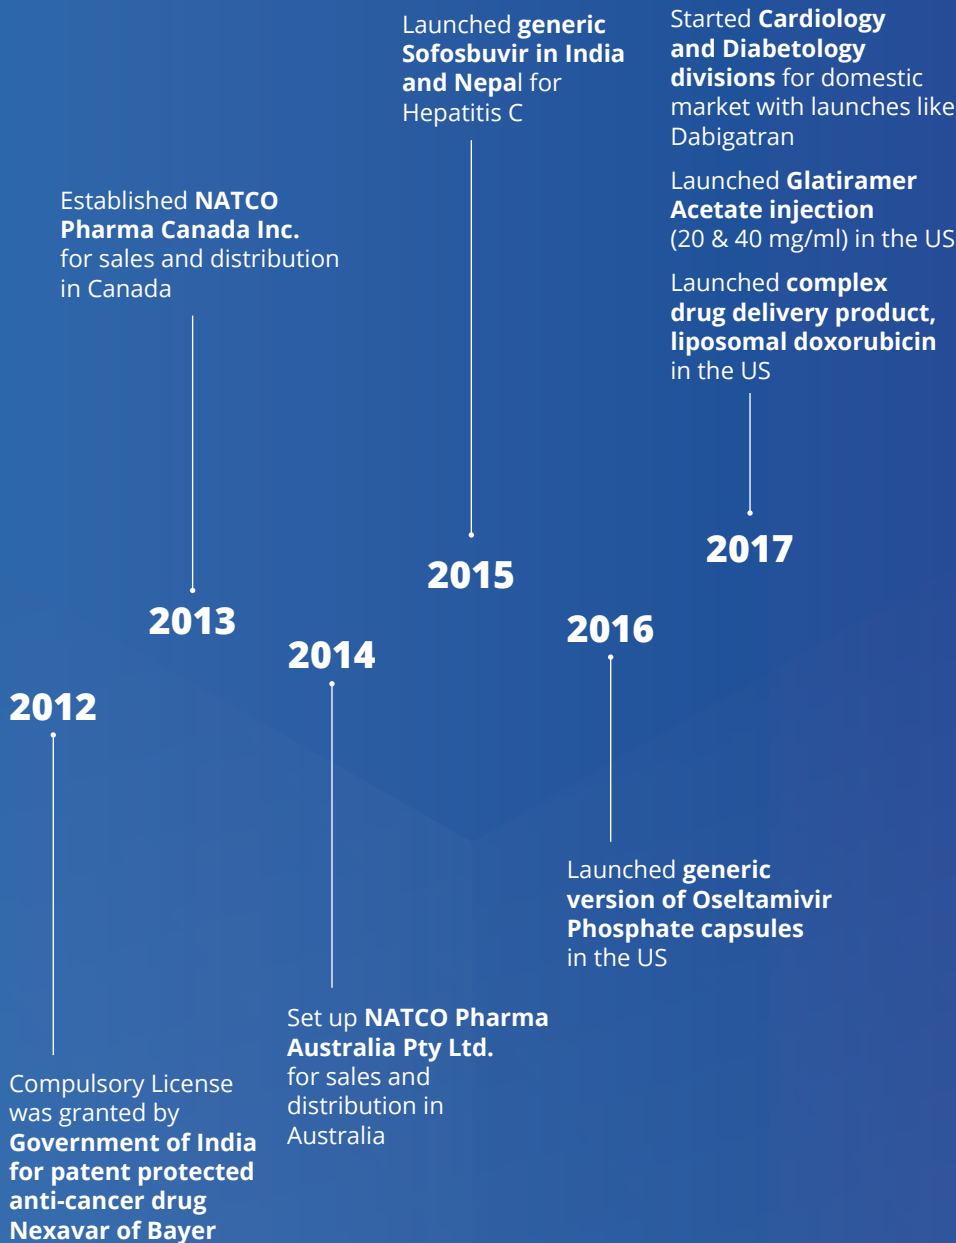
2012

Compulsory License was granted by Government of India for patent protected anti-cancer drug Nexavar of Bayer

2013

Established NATCO Pharma Canada Inc. for sales and distribution in Canada

2014

Set up NATCO Pharma Australia Pty Ltd. for sales and distribution in Australia

2015

Launched generic Sofosbuvir in India and Nepal for Hepatitis C

2016

Launched generic version of Oseltamivir Phosphate capsules in the US

2017

Started Cardiology and Diabetology divisions for domestic market with launches like Dabigatran

Launched Glatiramer Acetate injection (20 & 40 mg/ml) in the US

Launched complex drug delivery product, liposomal doxorubicin in the US